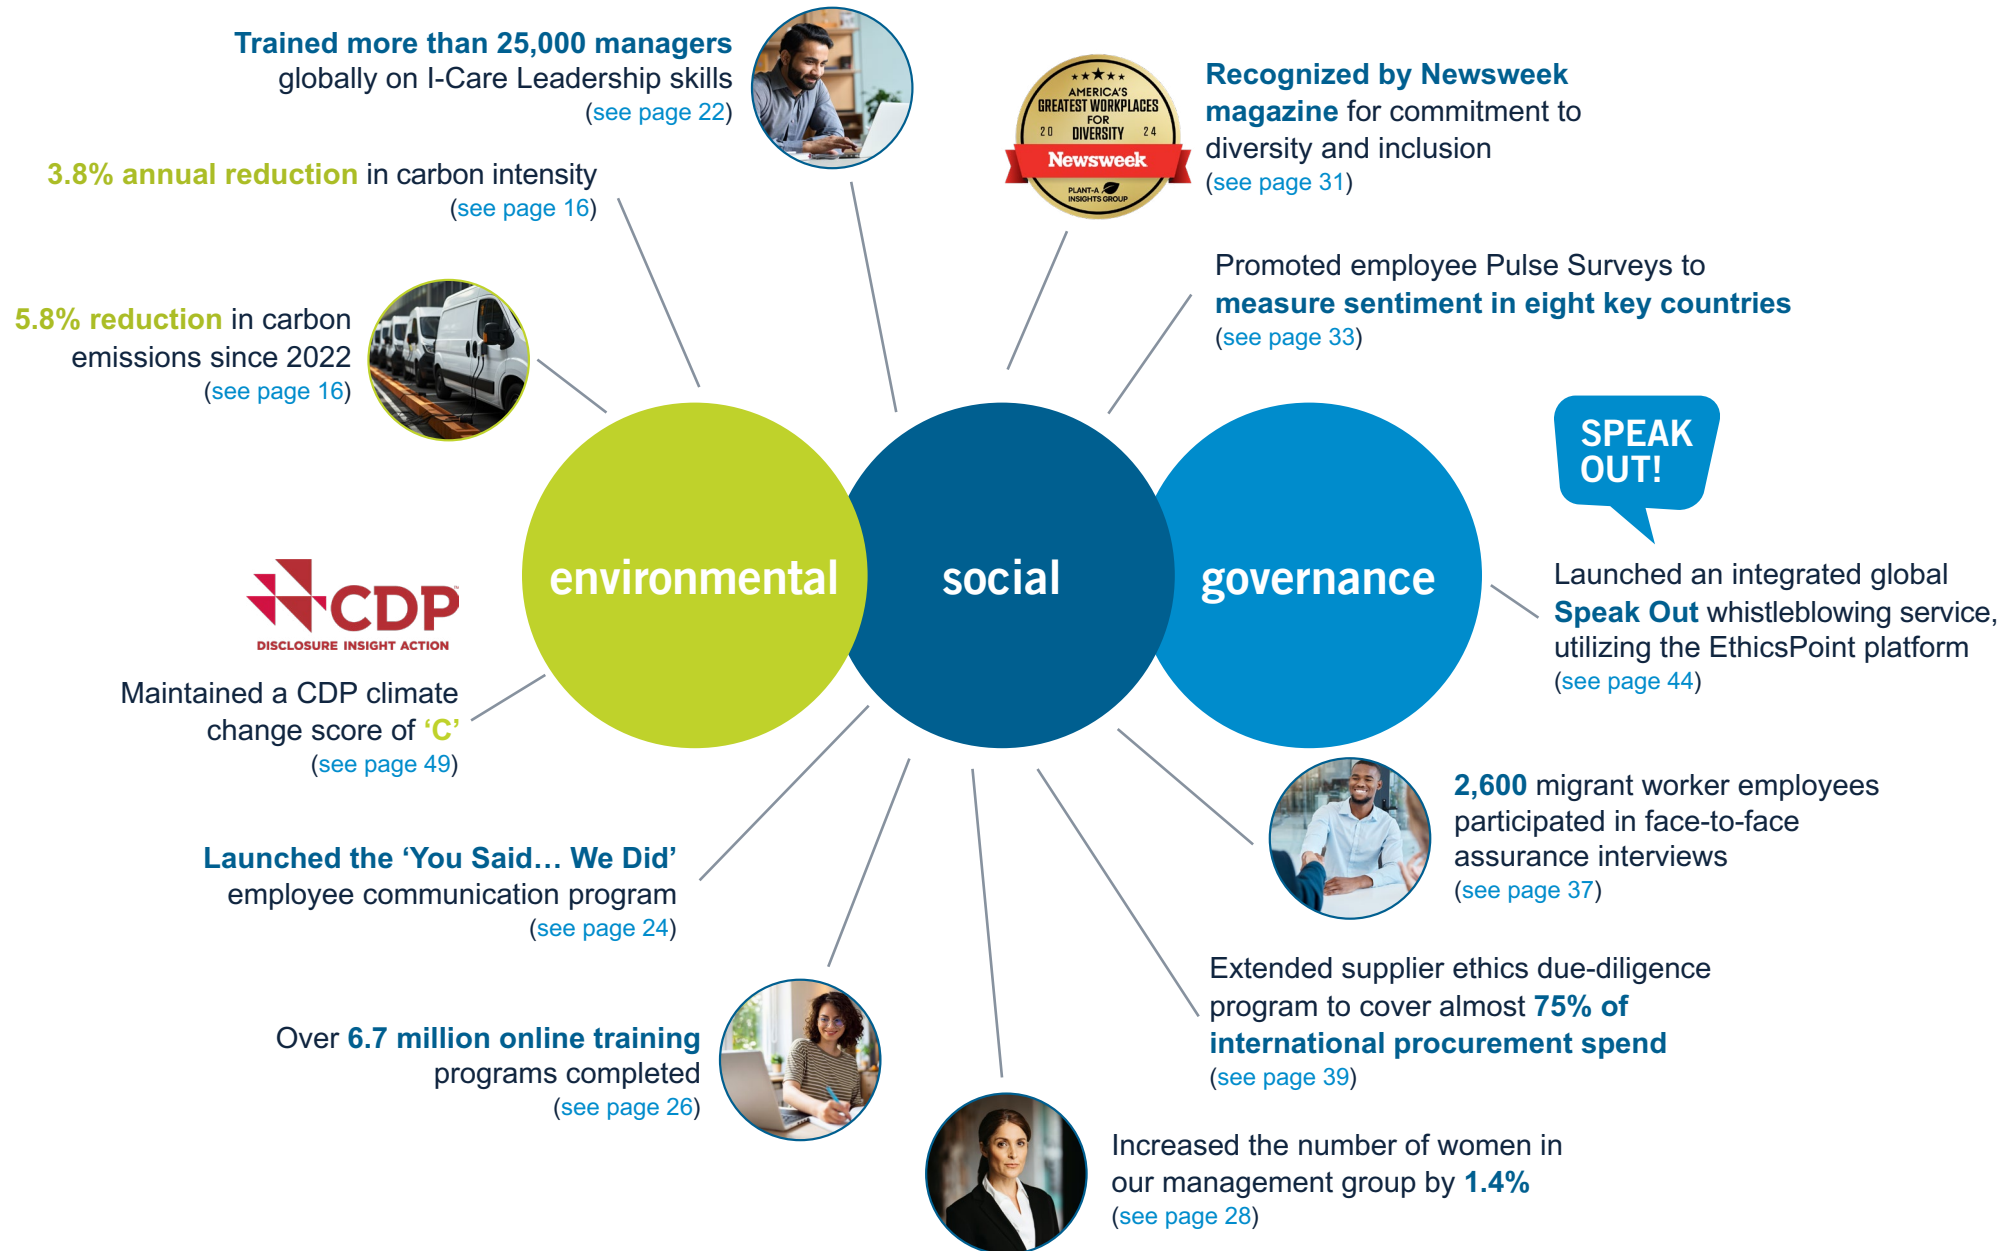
Trained more than 25,000 managers globally on I-Care Leadership skills (see page 22)

AMERICA'S GREATEST WORKPLACES FOR DIVERSITY 2024 Newsweek PLANT-A INSIGHTS GROUP

Recognized by Newsweek magazine for commitment to diversity and inclusion (see page 31)

3.8% annual reduction in carbon intensity (see page 16)

Promoted employee Pulse Surveys to measure sentiment in eight key countries (see page 33)

5.8% reduction in carbon emissions since 2022 (see page 16)

SPEAK OUT!

environmental

social

governance

CDP DISCLOSURE INSIGHT ACTION

Launched an integrated global Speak Out whistleblowing service, utilizing the EthicsPoint platform (see page 44)

Maintained a CDP climate change score of 'C' (see page 49)

2,600 migrant worker employees participated in face-to-face assurance interviews (see page 37)

Launched the 'You Said… We Did' employee communication program (see page 24)

Extended supplier ethics due-diligence program to cover almost 75% of international procurement spend (see page 39)

Over 6.7 million online training programs completed (see page 26)

Increased the number of women in our management group by 1.4% (see page 28)